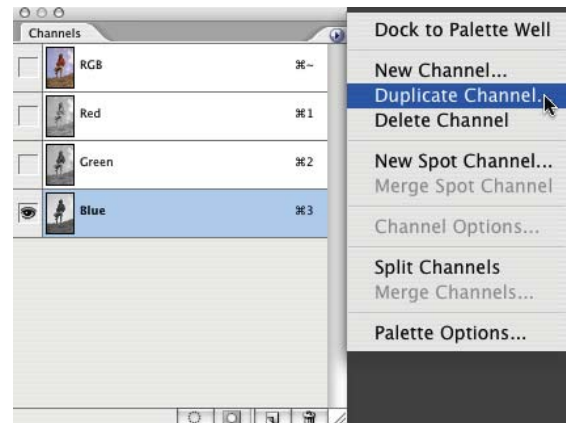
Channels

RGB ⌘~

Red ⌘1

Green ⌘2

Blue ⌘3

Dock to Palette Well

New Channel...
Duplicate Channel...
Delete Channel

New Spot Channel...
Merge Spot Channel

Channel Options...

Split Channels
Merge Channels...

Palette Options...